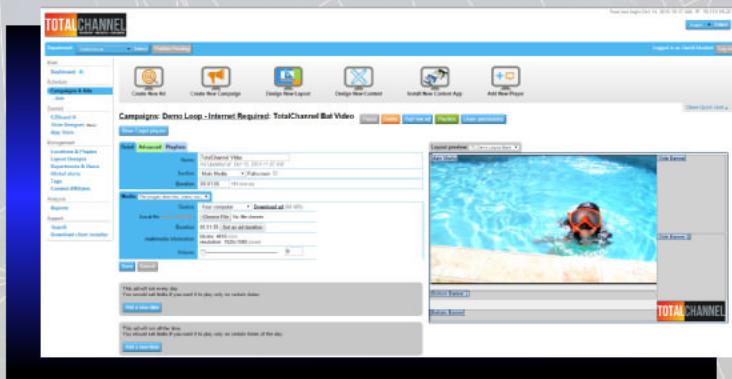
TOTALCHANNEL

Create New Ad

Create New Campaign

Design New Layout

Design New Content

Install New Content App

Add New Player

Campaigns: Demo Loop - Internet Required: TotalChannel Bat Video

Dashboard

Schedule

Campaigns & Ads

Content

Management

Locations & Players

Layout Designs

Tags

Analysis

Reports

Support

Search

Download client installer

Basic

Advanced

Playlists

Name

TotalChannel Video

Section

Main Media

Duration

Media

Source

Your computer

Local file

Choose File

No file chosen

Duration

Set as ad duration

multimedia information

Volume

Save

Cancel

Add a new date

Add a new time

Layout preview

Main Media

Side Banner

Side Banner 2

Bottom Banner

Bottom Banner

TOTALCHANNEL